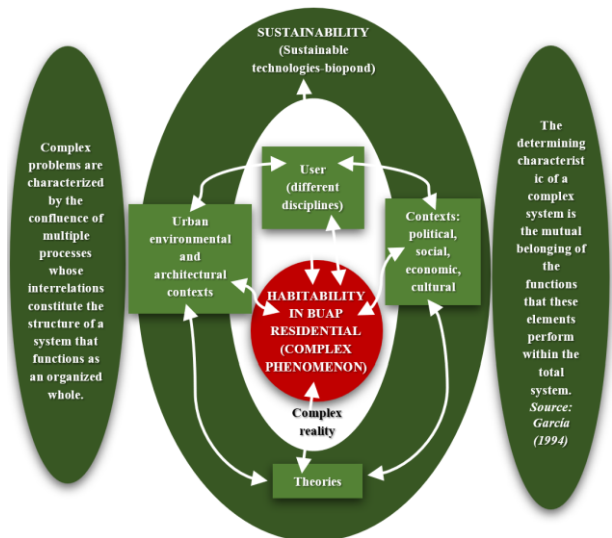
Complex problems are characterized by the confluence of multiple processes whose interrelations constitute the structure of a system that functions as an organized whole.

SUSTAINABILITY (Sustainable technologies-biopond)

User (different disciplines)

Urban environmental and architectural contexts

Contexts: political, social, economic, cultural

HABITABILITY IN BUAP RESIDENTIAL (COMPLEX PHENOMENON)

Complex reality

Theories

The determining characteristic of a complex system is the mutual belonging of the functions that these elements perform within the total system. Source: García (1994)